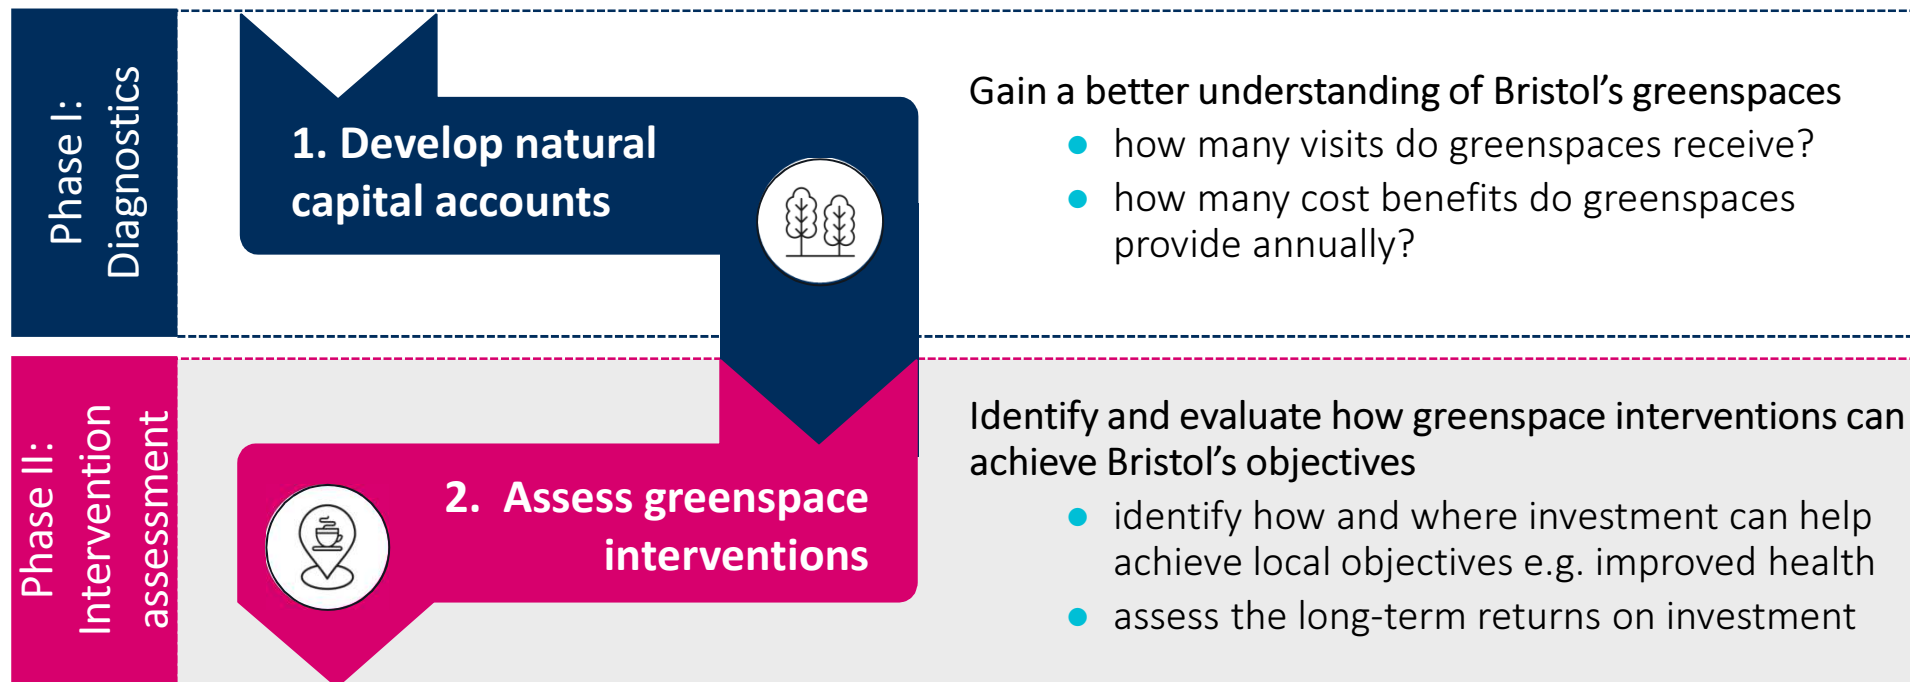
Phase I: Diagnostics

1. Develop natural capital accounts

Gain a better understanding of Bristol's greenspaces

- how many visits do greenspaces receive?
- how many cost benefits do greenspaces provide annually?

Phase II: Intervention assessment

2. Assess greenspace interventions

Identify and evaluate how greenspace interventions can achieve Bristol's objectives

- identify how and where investment can help achieve local objectives e.g. improved health
- assess the long-term returns on investment